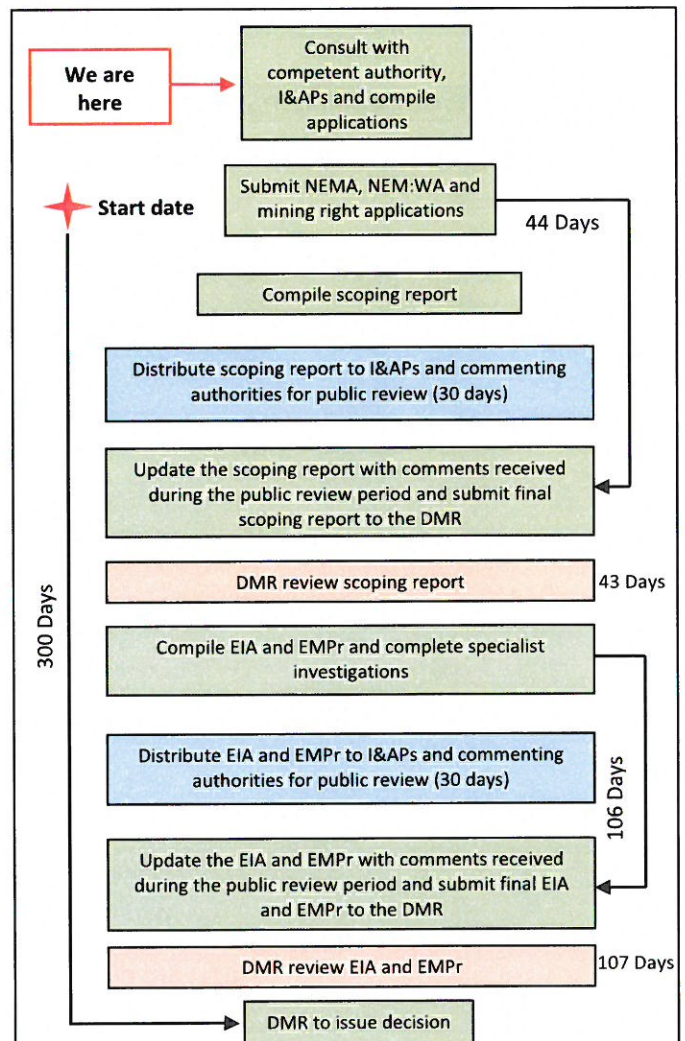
We are here

Consult with competent authority, I&APs and compile applications

Start date

Submit NEMA, NEM:WA and mining right applications

44 Days

Compile scoping report

Distribute scoping report to I&APs and commenting authorities for public review (30 days)

Update the scoping report with comments received during the public review period and submit final scoping report to the DMR

300 Days

DMR review scoping report

43 Days

Compile EIA and EMPr and complete specialist investigations

Distribute EIA and EMPr to I&APs and commenting authorities for public review (30 days)

106 Days

Update the EIA and EMPr with comments received during the public review period and submit final EIA and EMPr to the DMR

DMR review EIA and EMPr

107 Days

DMR to issue decision